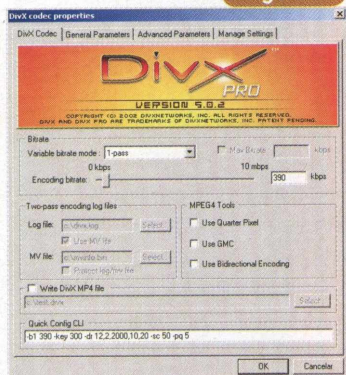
DivX codec properties

DivX Codec | General Parameters | Advanced Parameters | Manage Settings

DivX PRO
VERSION 5.0.2
COPYRIGHT (C) 2002 DIVXNETWORKS, INC. ALL RIGHTS RESERVED.
DIVX AND DIVX PRO ARE TRADEMARKS OF DIVXNETWORKS, INC. PATENT PENDING.

Bitrate
Variable bitrate mode: 1-pass
Max Bitrate kbps
0 kbps 10 mbps
Encoding bitrate: 390 kbps

Two-pass encoding log files
Log file: c:\divx.log Select
Use MV file
MV file: c:\mvinfo.bin Select
Protect log/mv file

MPEG4 Tools
Use Quarter Pixel
Use GMC
Use Bidirectional Encoding

Write DivX MP4 file
c:\test.divx Select

Quick Config CLI
b1 390 -key 300 -dr 12,2,2000,10,20 -sc 50 -pq 5

OK Cancelar